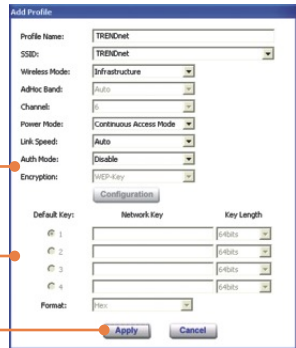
Add Profile

Profile Name: TRENDnet
SSID: TRENDnet
Wireless Mode: Infrastructure
AdHoc Band: Auto
Channel: 6
Power Mode: Continuous Access Mode
Link Speed: Auto
Auth Mode: Disable
Encryption: WEP-Key

Configuration

| Default Key: | Network Key | Key Length |
|---|---|---|
| 1 | | 64bits |
| 2 | | 64bits |
| 3 | | 64bits |
| 4 | | 64bits |

Format: Hex

Apply Cancel